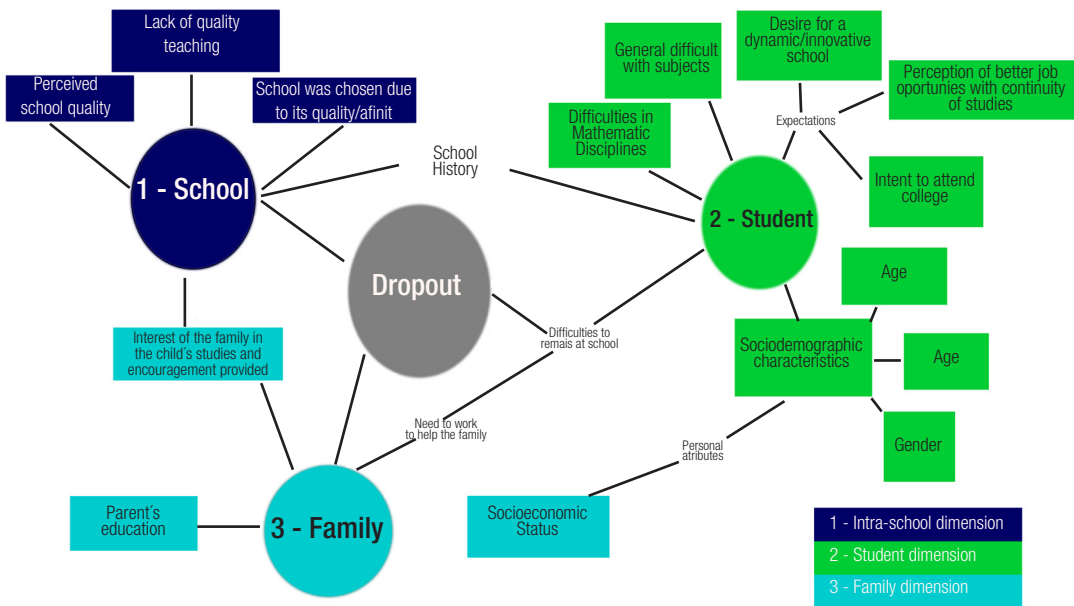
Lack of quality teaching

Perceived school quality

School was chosen due to its quality/afinit

1 - School

School History

Dropout

Interest of the family in the child's studies and encouragement provided

Need to work to help the family

Difficulties to remais at school

3 - Family

Parent's education

General difficult with subjects

Desire for a dynamic/innovative school

Perception of better job oportunities with continuity of studies

Expectations

Difficulties in Mathematic Disciplines

2 - Student

Intent to attend college

Age

Sociodemographic characteristics

Age

Gender

Personal atributes

Socioeconomic Status

1 - Intra-school dimension

2 - Student dimension

3 - Family dimension